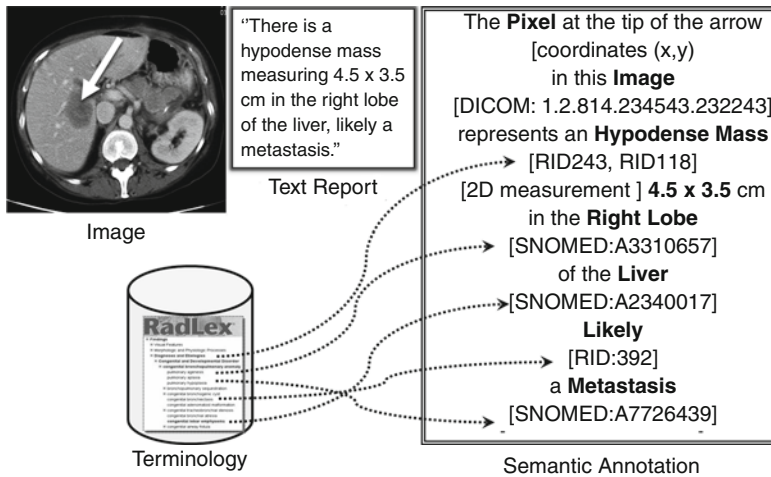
''There is a hypodense mass measuring 4.5 x 3.5 cm in the right lobe of the liver, likely a metastasis."

Text Report

Image

The **Pixel** at the tip of the arrow [coordinates (x,y) in this **Image** [DICOM: 1.2.814.234543.232243] represents an **Hypodense Mass** [RID243, RID118] [2D measurement ] **4.5 x 3.5** cm in the **Right Lobe** [SNOMED:A3310657] of the **Liver** [SNOMED:A2340017] **Likely** [RID:392] a **Metastasis** [SNOMED:A7726439]

RadLex

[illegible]

Terminology

Semantic Annotation